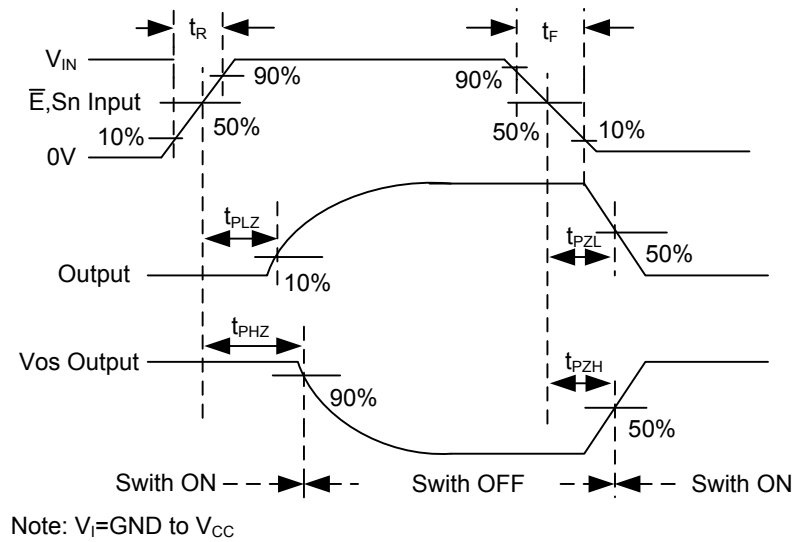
$t_R$

$t_F$

$V_{IN}$

90%

90%

$\overline{E}$,Sn Input

50%

50%

10%

10%

0V

$t_{PLZ}$

$t_{PZL}$

50%

Output

10%

$t_{PHZ}$

Vos Output

$t_{PZH}$

90%

50%

Swith ON

Swith OFF

Swith ON

Note: $V_I$=GND to $V_{CC}$